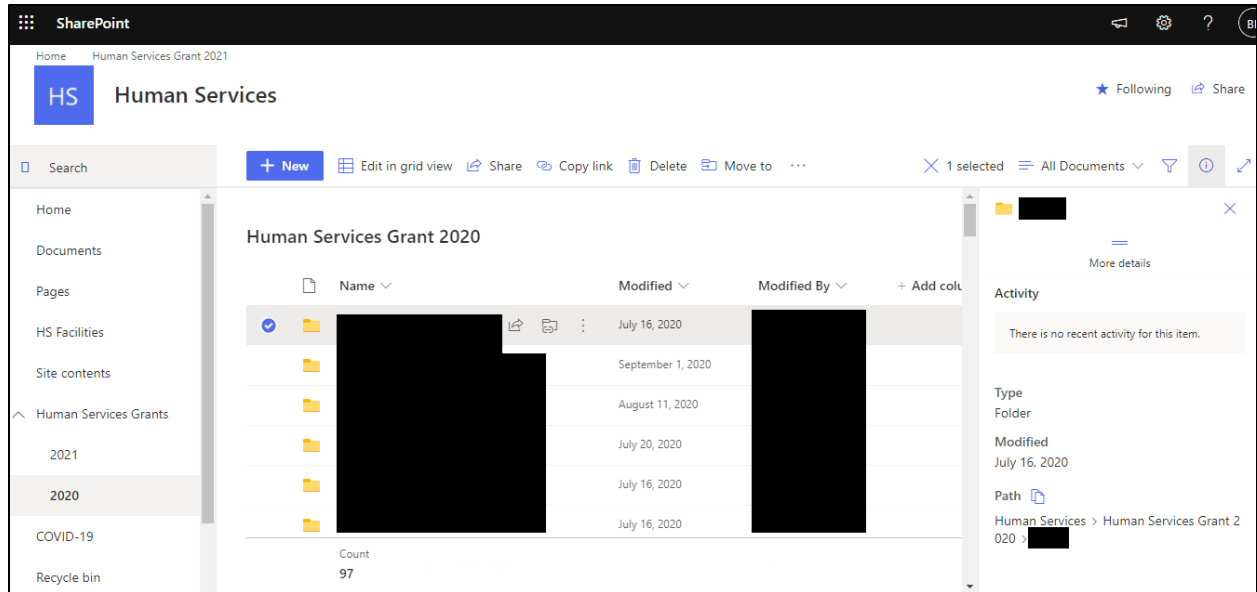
SharePoint

BI

Home Human Services Grant 2021

HS

Human Services

Following Share

Search

New Edit in grid view Share Copy link Delete Move to ··· 1 selected All Documents

Home
Documents
Pages
HS Facilities
Site contents
Human Services Grants
2021
2020
COVID-19
Recycle bin

Human Services Grant 2020

| | Name | Modified | Modified By | + Add colu |
|---|---|---|---|---|
| | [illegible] | July 16, 2020 | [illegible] | |
| | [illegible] | September 1, 2020 | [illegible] | |
| | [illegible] | August 11, 2020 | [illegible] | |
| | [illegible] | July 20, 2020 | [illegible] | |
| | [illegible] | July 16, 2020 | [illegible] | |
| | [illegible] | July 16, 2020 | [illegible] | |

Count
97

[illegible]

More details

Activity

There is no recent activity for this item.

Type
Folder

Modified
July 16, 2020

Path

Human Services > Human Services Grant 2020 > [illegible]